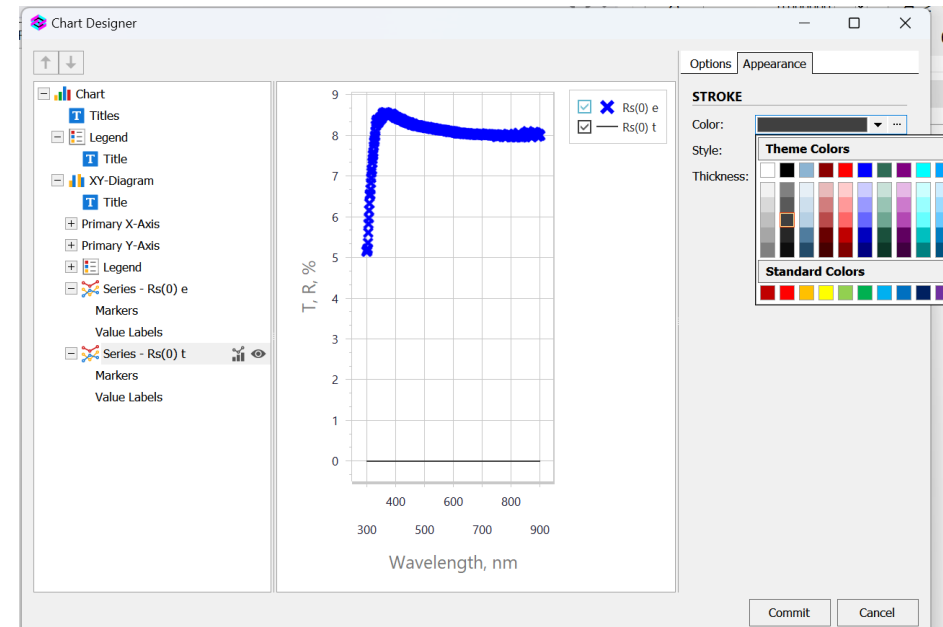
Chart Designer

Chart
Titles
Legend
Title
XY-Diagram
Title
Primary X-Axis
Primary Y-Axis
Legend
Series - Rs(0) e
Markers
Value Labels
Series - Rs(0) t
Markers
Value Labels

9
8
7
6
5
4
3
2
1
0
T, R, %
400 600 800
300 500 700 900
Wavelength, nm

Rs(0) e
Rs(0) t

Options
Appearance
STROKE
Color:
Style:
Thickness:
Theme Colors
Standard Colors

Commit
Cancel